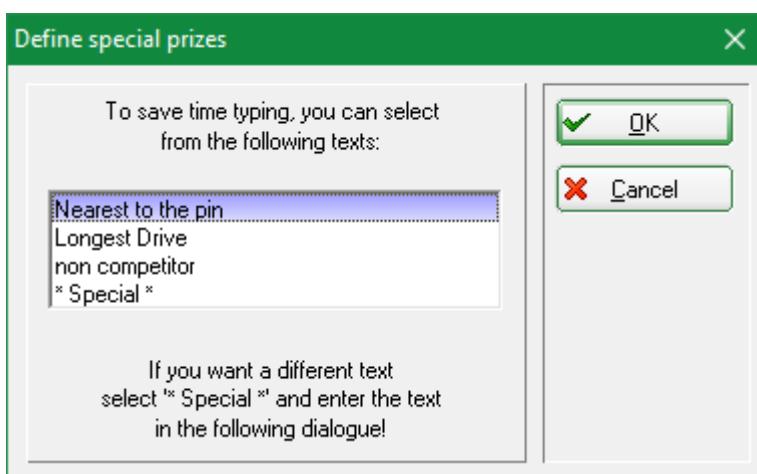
Define special prizes

To save time typing, you can select from the following texts:

Nearest to the pin
Longest Drive
non competitor
* Special *

If you want a different text select "* Special *" and enter the text in the following dialogue!

OK

Cancel